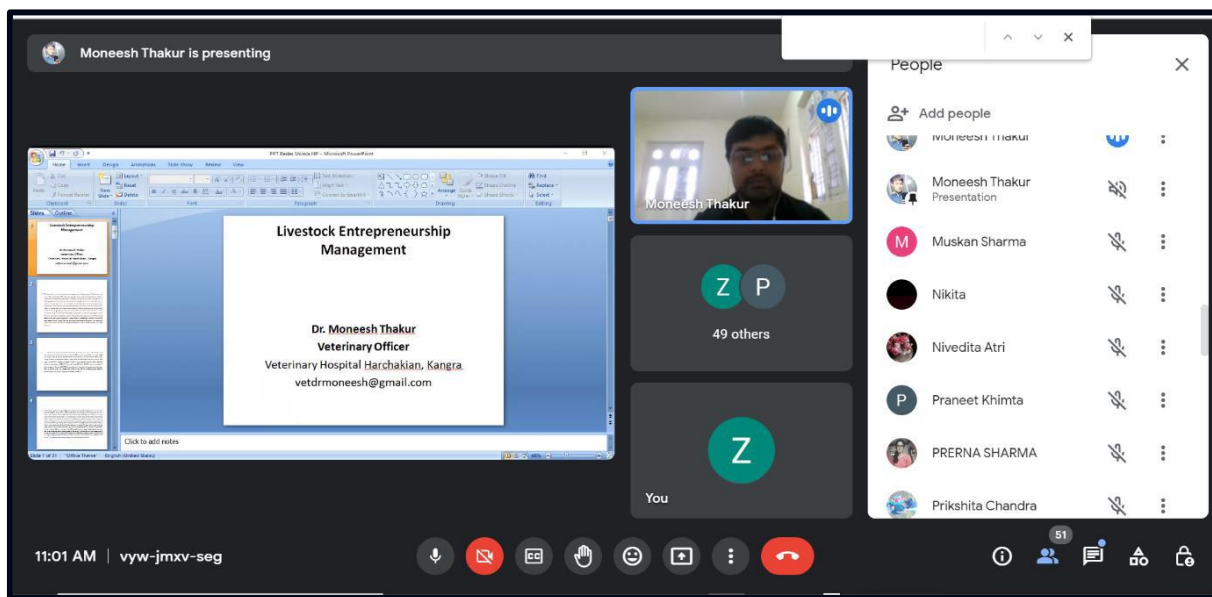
Moneesh Thakur is presenting

PPT Redas Viable.HF - Microsoft PowerPoint

Home Insert Design Animations Slide Show Review View

Slides Outline

Livestock Entrepreneurship Management

Dr. Moneesh Thakur
Veterinary Officer
Veterinary Hospital Harchakian, Kangra
vetdrmoneesh@gmail.com

Click to add notes

Slide 1 of 31 "Office Theme" English (United States)

Moneesh Thakur

Z P
49 others

Z
You

People

Add people

Moneesh Thakur

Moneesh Thakur
Presentation

M Muskan Sharma

Nikita

Nivedita Atri

P Praneet Khimta

PRERNA SHARMA

Prikshita Chandra

11:01 AM | vyw-jmxv-seg

51